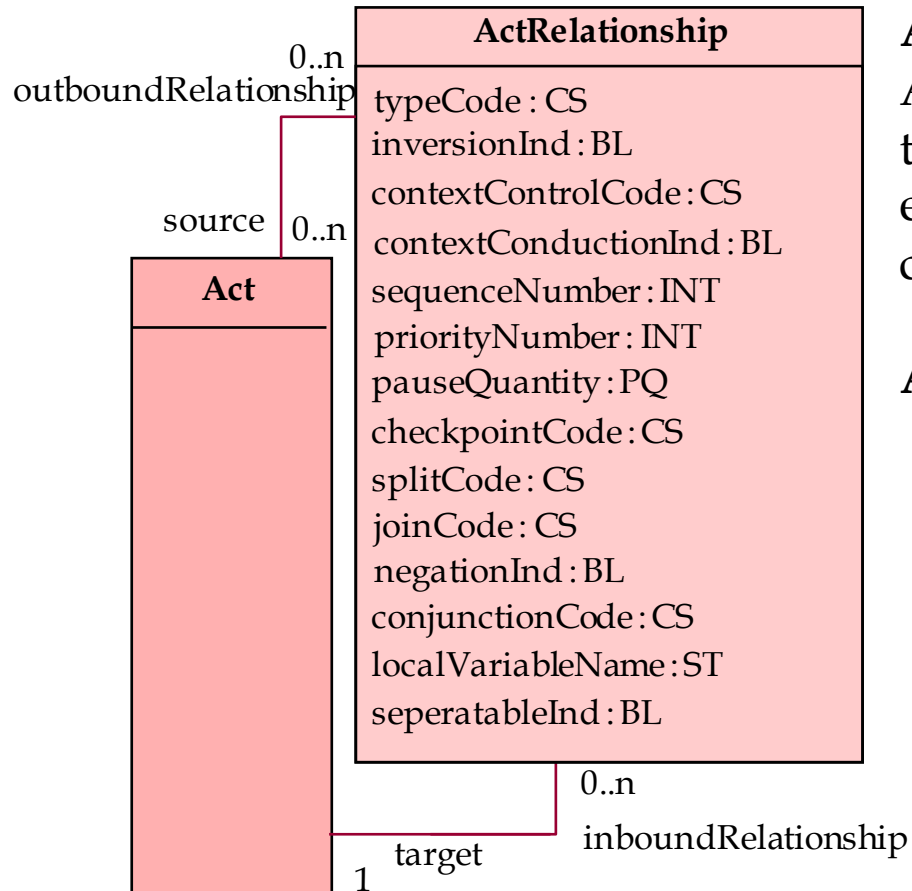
ActRelationship

typeCode : CS
inversionInd : BL
contextControlCode : CS
contextConductionInd : BL
sequenceNumber : INT
priorityNumber : INT
pauseQuantity : PQ
checkpointCode : CS
splitCode : CS
joinCode : CS
negationInd : BL
conjunctionCode : CS
localVariableName : ST
seperatableInd : BL

0..n
outboundRelationship

source 0..n

Act

0..n
inboundRelationship

target
1

A
A
t
e
c

A